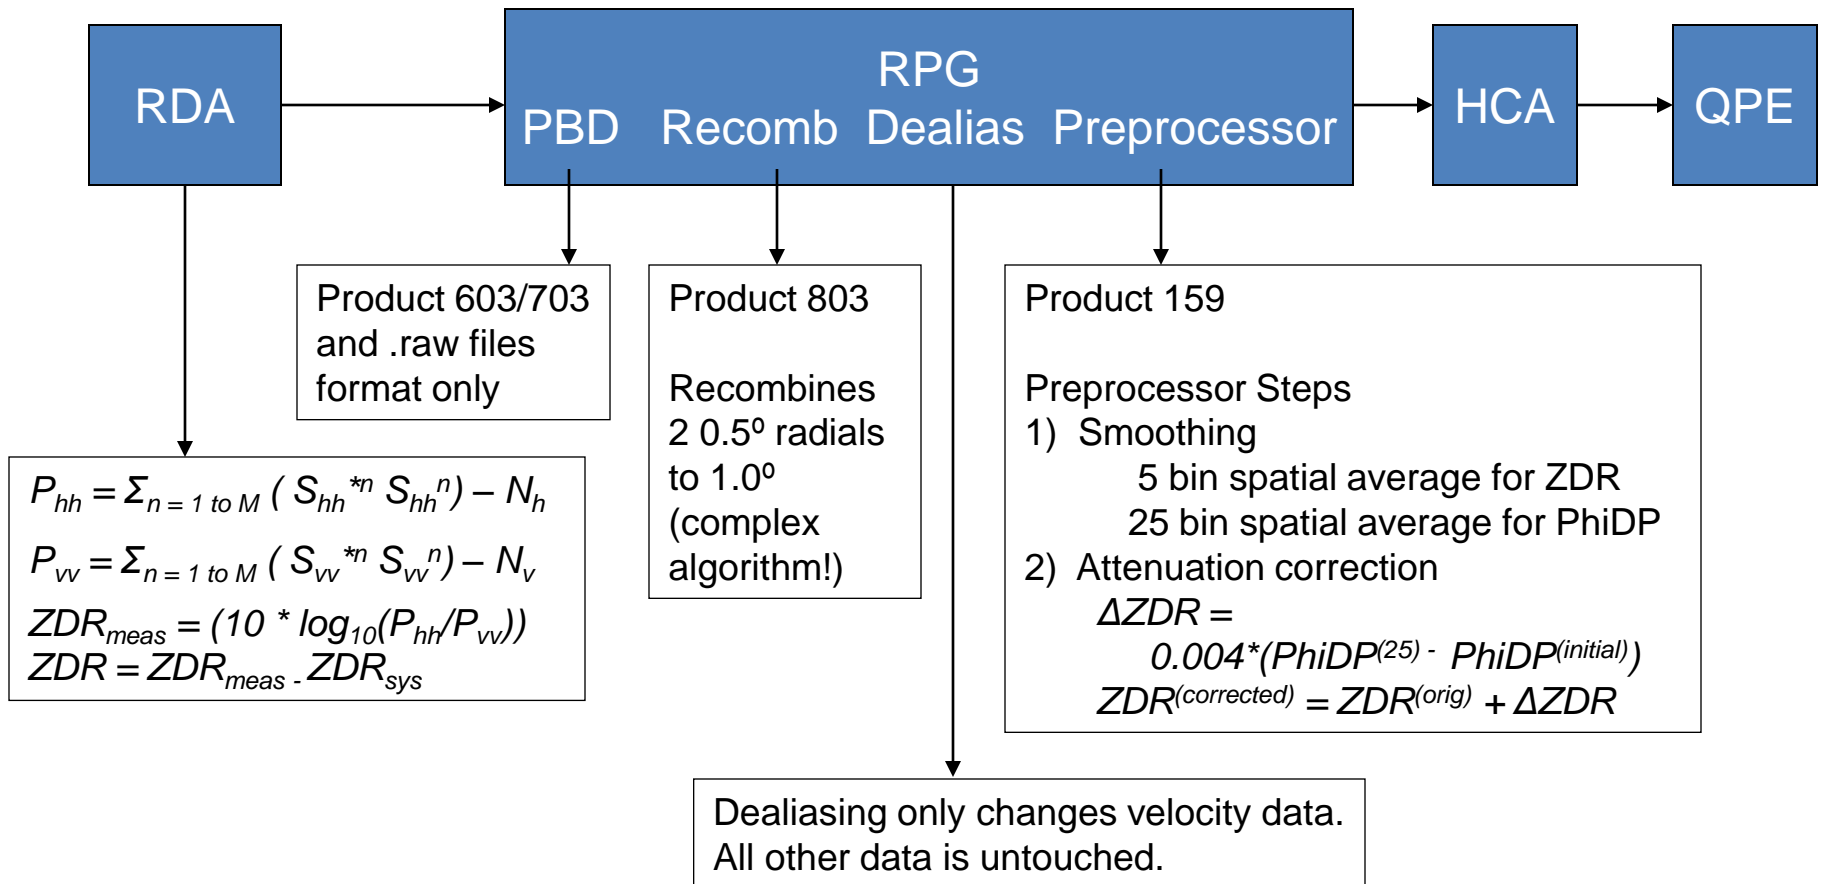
RDA

RPG
PBD Recomb Dealias Preprocessor

HCA

QPE

Product 603/703 and .raw files format only

Product 803

Recombines 2 0.5⁰ radials to 1.0⁰ (complex algorithm!)

Product 159

Preprocessor Steps
1) Smoothing
5 bin spatial average for ZDR
25 bin spatial average for PhiDP
2) Attenuation correction
$\Delta ZDR =$
$0.004*(PhiDP^{(25)} - PhiDP^{(initial)})$
$ZDR^{(corrected)} = ZDR^{(orig)} + \Delta ZDR$

$P_{hh} = \Sigma_{n=1 \text{ to } M} ( S_{hh}^{*n} S_{hh}^{n}) - N_h$
$P_{vv} = \Sigma_{n=1 \text{ to } M} ( S_{vv}^{*n} S_{vv}^{n}) - N_v$
$ZDR_{meas} = (10 * log_{10}(P_{hh}/P_{vv}))$
$ZDR = ZDR_{meas} - ZDR_{sys}$

Dealiasing only changes velocity data.
All other data is untouched.